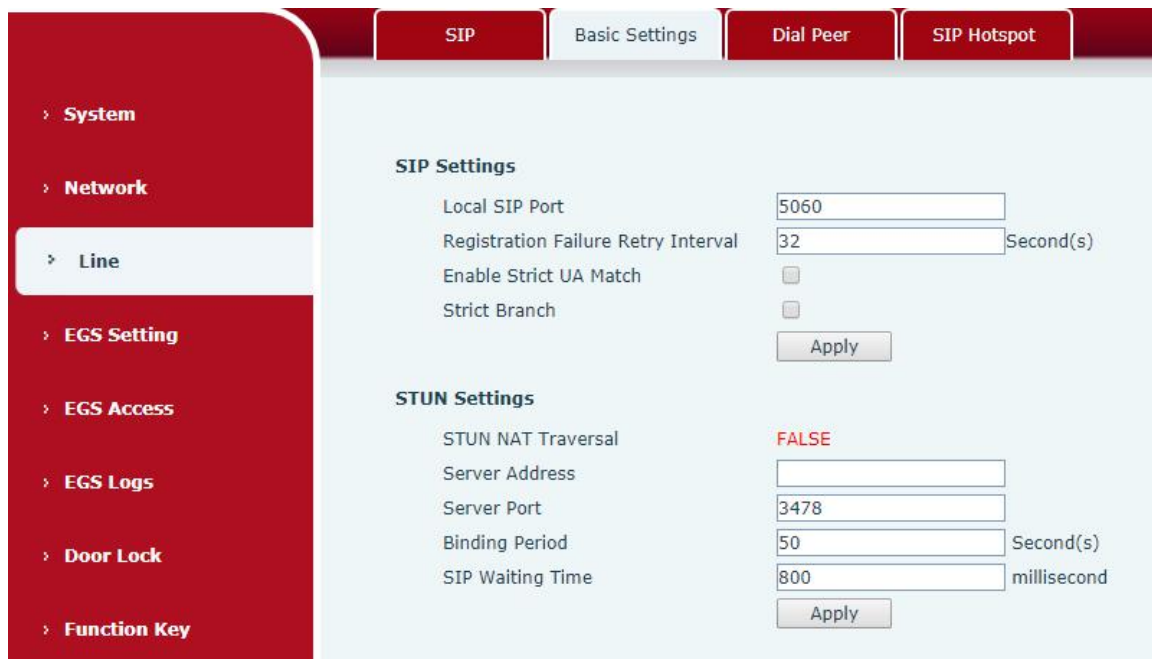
SIP | Basic Settings | Dial Peer | SIP Hotspot

› System
› Network
› Line
› EGS Setting
› EGS Access
› EGS Logs
› Door Lock
› Function Key

SIP Settings

Local SIP Port 5060
Registration Failure Retry Interval 32 Second(s)
Enable Strict UA Match
Strict Branch
Apply

STUN Settings

STUN NAT Traversal FALSE
Server Address
Server Port 3478
Binding Period 50 Second(s)
SIP Waiting Time 800 millisecond
Apply